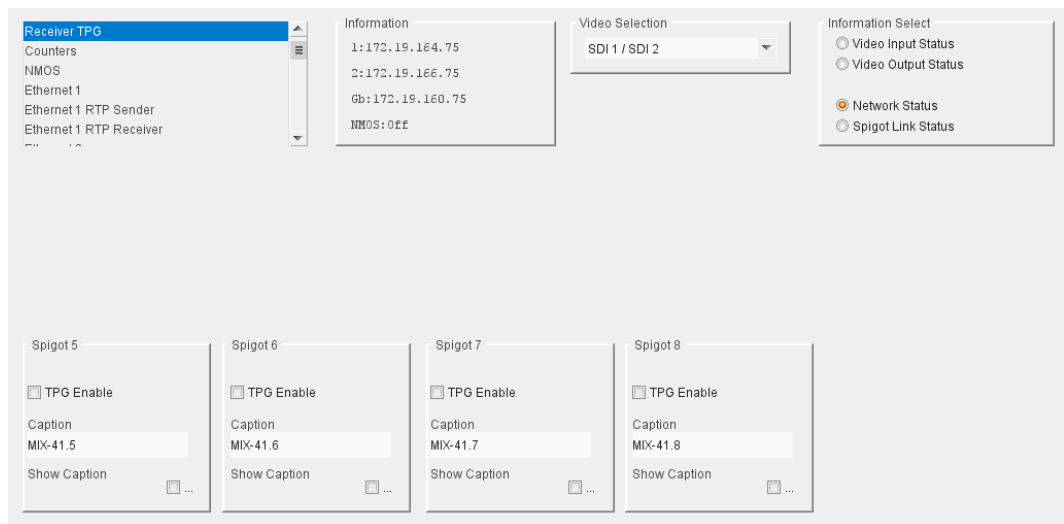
Receiver TPG
Counters
NMOS
Ethernet 1
Ethernet 1 RTP Sender
Ethernet 1 RTP Receiver
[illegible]

Information
1:172.19.164.75
2:172.19.166.75
Gb:172.19.160.75
NMOS:Off

Video Selection
SDI 1 / SDI 2

Information Select
Video Input Status
Video Output Status
Network Status
Spigot Link Status

Spigot 5
TPG Enable
Caption
MIX-41.5
Show Caption
...

Spigot 6
TPG Enable
Caption
MIX-41.6
Show Caption
...

Spigot 7
TPG Enable
Caption
MIX-41.7
Show Caption
...

Spigot 8
TPG Enable
Caption
MIX-41.8
Show Caption
...